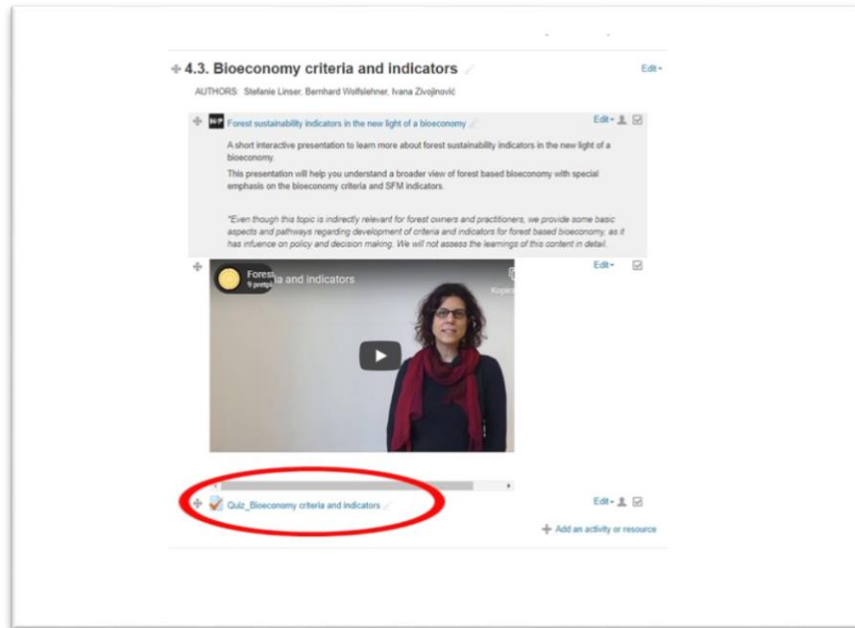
4.3. Bioeconomy criteria and indicators

Edit

AUTHORS: Stefanie Linser, Bernhard Wolfslehner, Ivana Živojinović

Forest sustainability indicators in the new light of a bioeconomy

Edit

A short interactive presentation to learn more about forest sustainability indicators in the new light of a bioeconomy.

This presentation will help you understand a broader view of forest based bioeconomy with special emphasis on the bioeconomy criteria and SFM indicators.

*Even though this topic is indirectly relevant for forest owners and practitioners, we provide some basic aspects and pathways regarding development of criteria and indicators for forest based bioeconomy, as it has infuence on policy and decision making. We will not assess the learnings of this content in detail.

Forest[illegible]a and indicators

9 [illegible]

Kopi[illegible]

Edit

Quiz_Bioeconomy criteria and indicators

Edit

Add an activity or resource